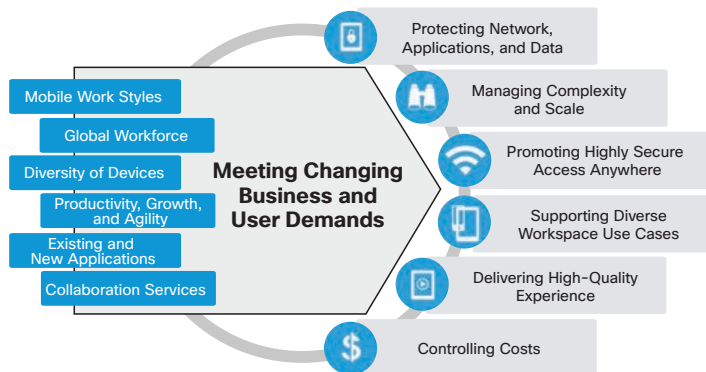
Mobile Work Styles

Global Workforce

Diversity of Devices

Productivity, Growth, and Agility

Existing and New Applications

Collaboration Services

Meeting Changing Business and User Demands

Protecting Network, Applications, and Data

Managing Complexity and Scale

Promoting Highly Secure Access Anywhere

Supporting Diverse Workspace Use Cases

Delivering High-Quality Experience

$

Controlling Costs